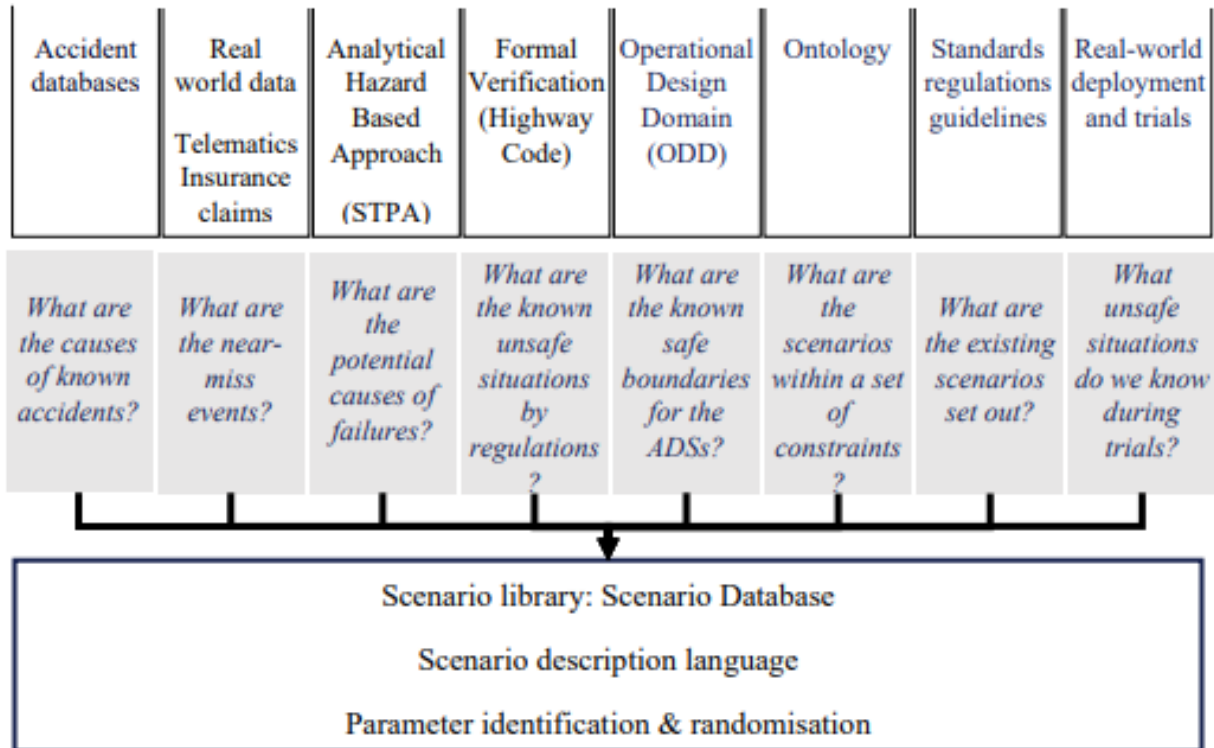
| Accident databases | Real world data Telematics Insurance claims | Analytical Hazard Based Approach (STPA) | Formal Verification (Highway Code) | Operational Design Domain (ODD) | Ontology | Standards regulations guidelines | Real-world deployment and trials |
|---|---|---|---|---|---|---|---|
| What are the causes of known accidents? | What are the near-miss events? | What are the potential causes of failures? | What are the known unsafe situations by regulations ? | What are the known safe boundaries for the ADSs? | What are the scenarios within a set of constraints ? | What are the existing scenarios set out? | What unsafe situations do we know during trials? |

Scenario library: Scenario Database

Scenario description language

Parameter identification & randomisation